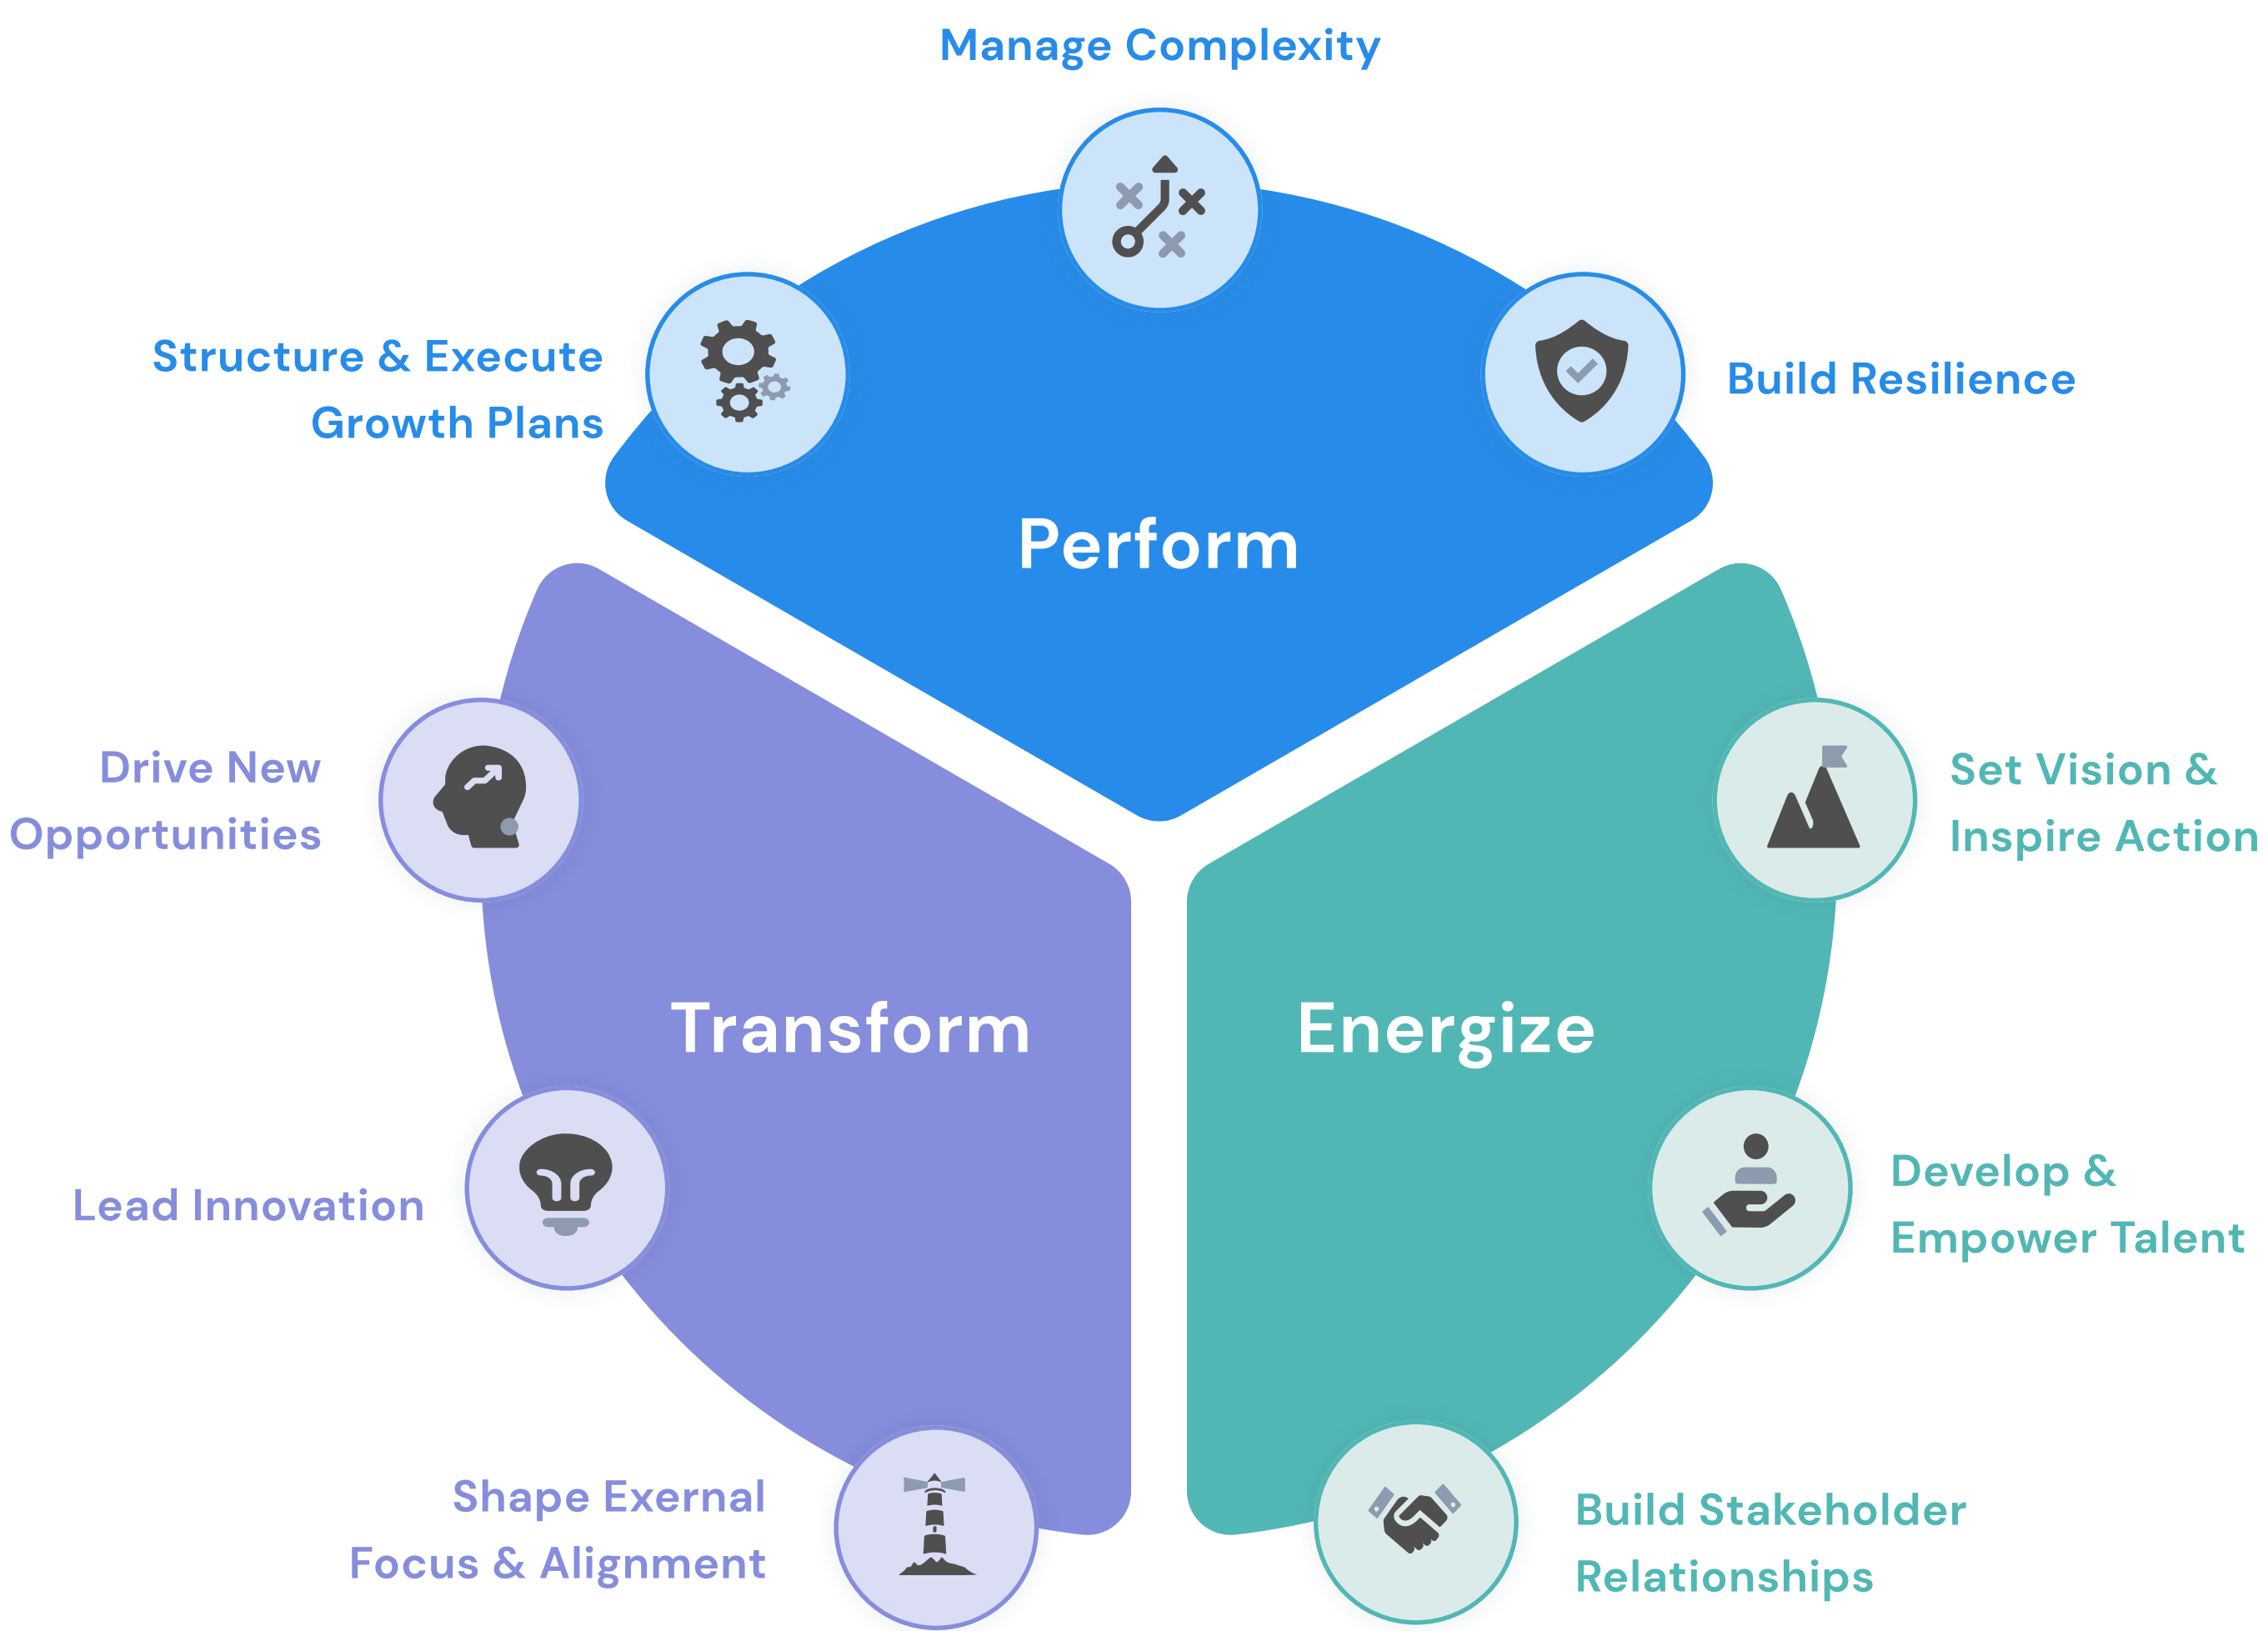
Manage Complexity

Structure & Execute Growth Plans

Build Resilience

Perform

Drive New Opportunities

Set Vision & Inspire Action

Transform

Energize

Lead Innovation

Develop & Empower Talent

Shape Exernal Focus & Alignment

Build Stakeholder Relationships